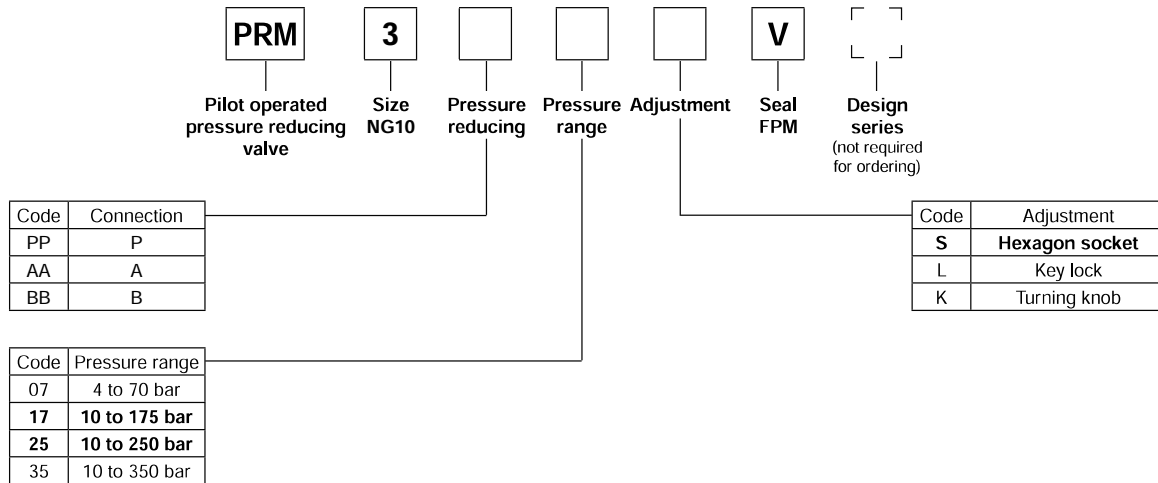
PRM 3 V

Pilot operated pressure reducing valve

Size NG10

Pressure reducing

Pressure range

Adjustment

Seal FPM

Design series (not required for ordering)

| Code | Connection |
|---|---|
| PP | P |
| AA | A |
| BB | B |

| Code | Adjustment |
|---|---|
| **S** | **Hexagon socket** |
| L | Key lock |
| K | Turning knob |

| Code | Pressure range |
|---|---|
| 07 | 4 to 70 bar |
| **17** | **10 to 175 bar** |
| **25** | **10 to 250 bar** |
| 35 | 10 to 350 bar |